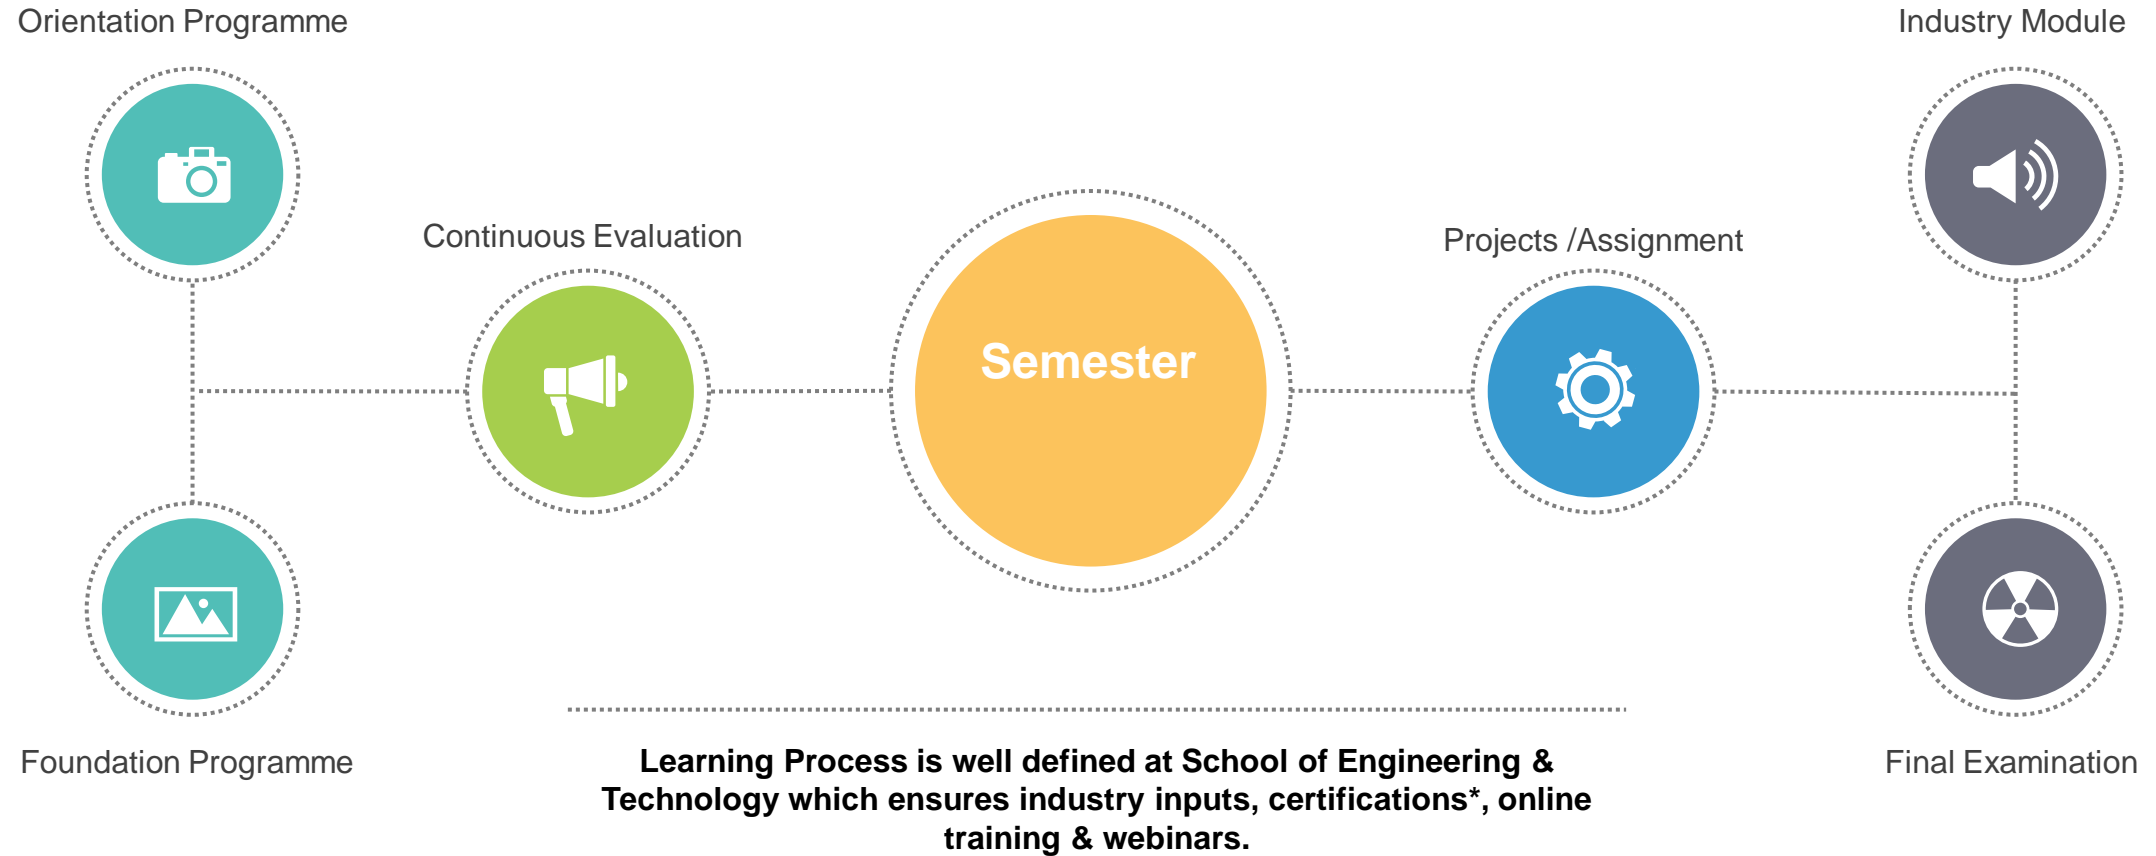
Orientation Programme

Foundation Programme

Continuous Evaluation

Semester

Projects /Assignment

Industry Module

Final Examination

Learning Process is well defined at School of Engineering & Technology which ensures industry inputs, certifications*, online training & webinars.